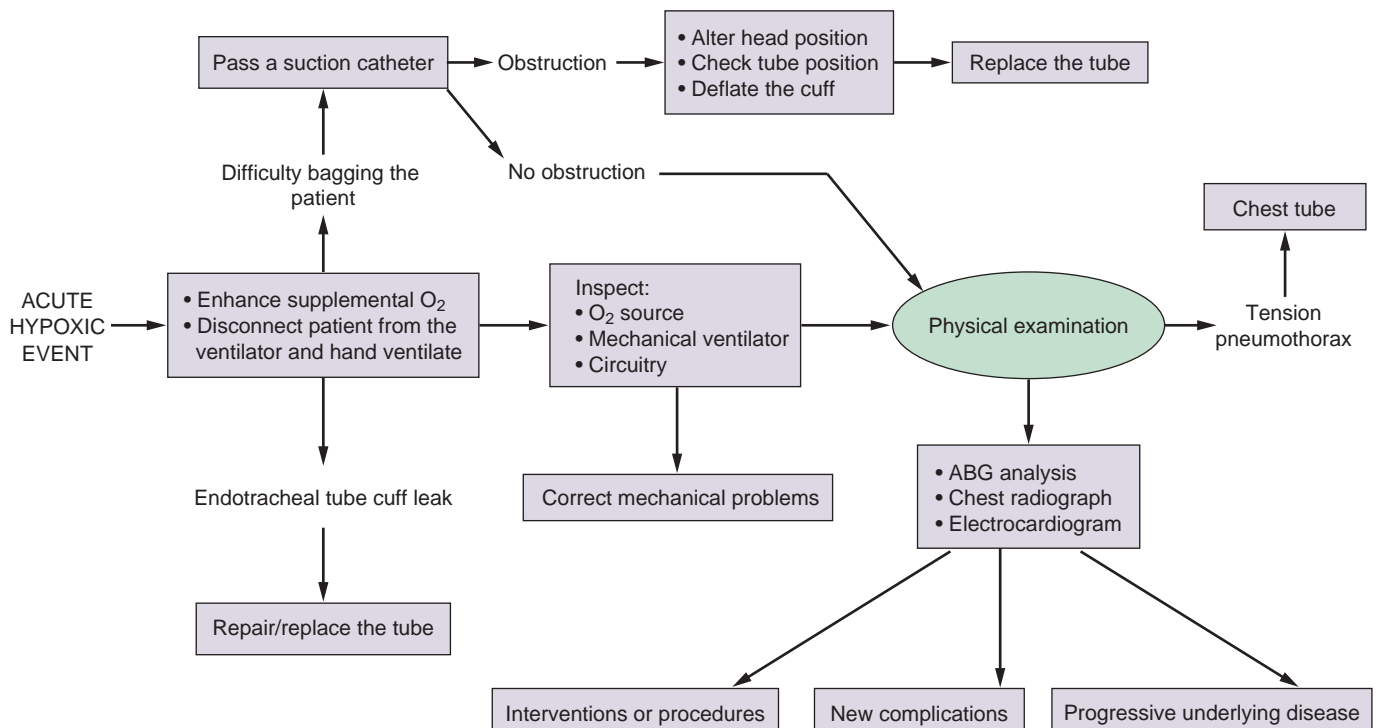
Pass a suction catheter

Obstruction

• Alter head position
• Check tube position
• Deflate the cuff

Replace the tube

Difficulty bagging the patient

No obstruction

Chest tube

ACUTE HYPOXIC EVENT

• Enhance supplemental $O_2$
• Disconnect patient from the ventilator and hand ventilate

Inspect:
• $O_2$ source
• Mechanical ventilator
• Circuitry

Physical examination

Tension pneumothorax

Endotracheal tube cuff leak

Correct mechanical problems

• ABG analysis
• Chest radiograph
• Electrocardiogram

Repair/replace the tube

Interventions or procedures

New complications

Progressive underlying disease